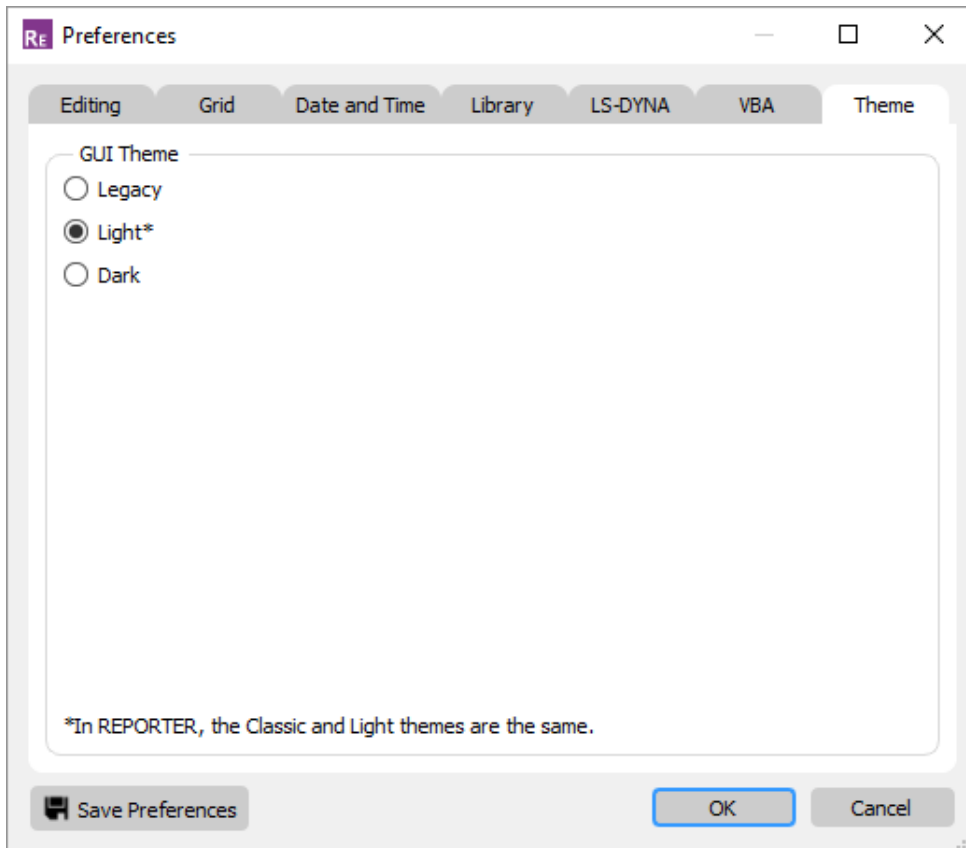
RE Preferences

Editing | Grid | Date and Time | Library | LS-DYNA | VBA | Theme

GUI Theme

Legacy

Light*

Dark

*In REPORTER, the Classic and Light themes are the same.

Save Preferences

OK

Cancel